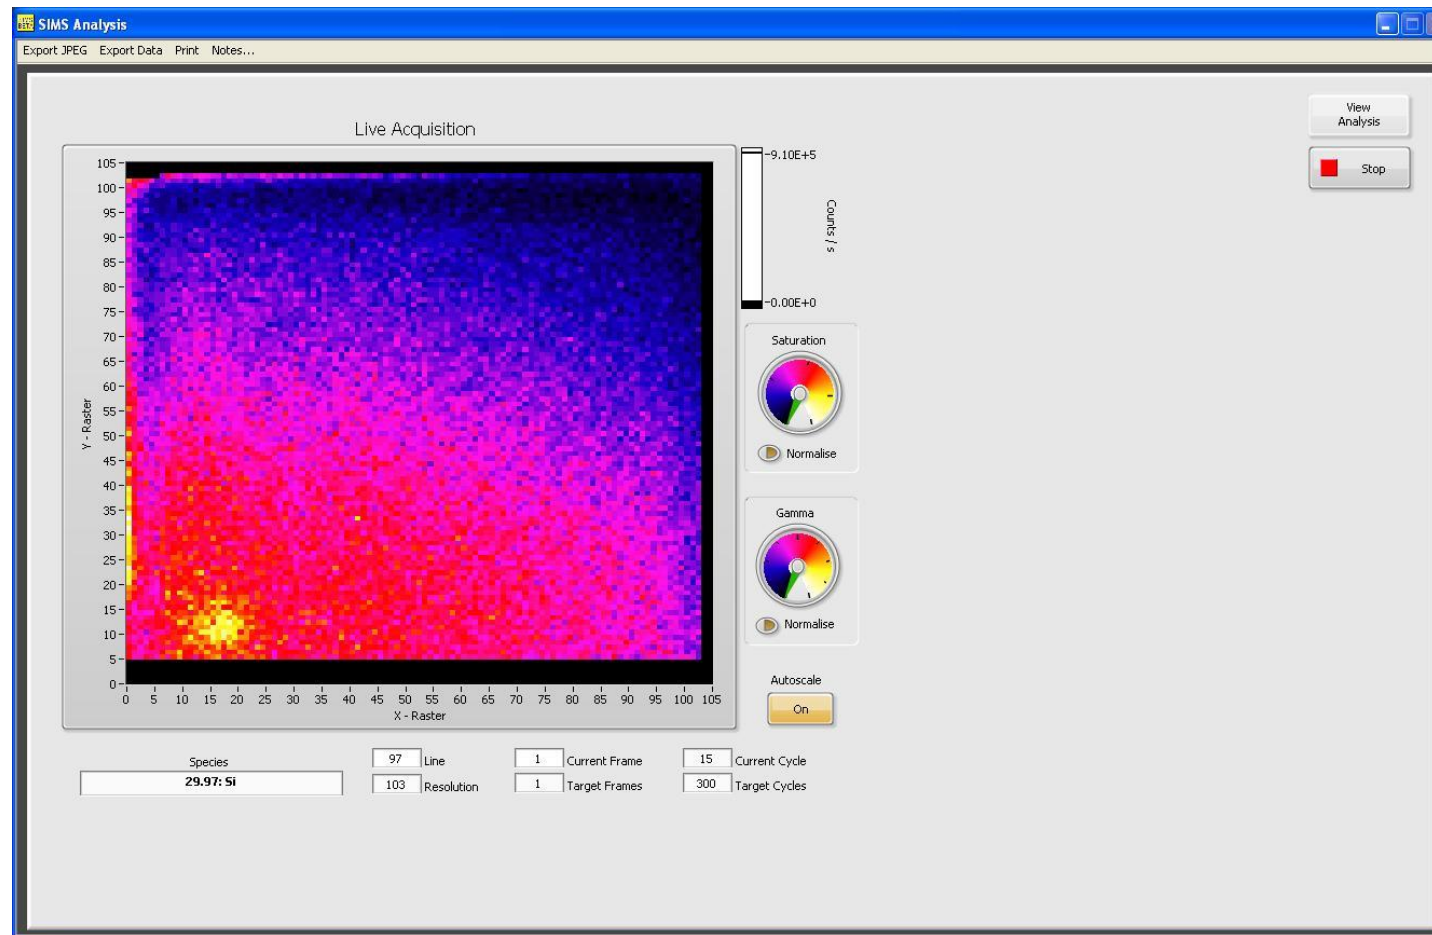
SIMS Analysis

Export JPEG Export Data Print Notes...

Live Acquisition

View Analysis

Stop

105
100
95
90
85
80
75
70
65
60
55
50
45
40
35
30
25
20
15
10
5
0

Y - Raster

0 5 10 15 20 25 30 35 40 45 50 55 60 65 70 75 80 85 90 95 100 105

X - Raster

9.10E+5

Counts / s

0.00E+0

Saturation

Normalise

Gamma

Normalise

Autoscale

On

Species

29.97: Si

| 97 | Line | 1 | Current Frame | 15 | Current Cycle |
|---|---|---|---|---|---|
| 103 | Resolution | 1 | Target Frames | 300 | Target Cycles |